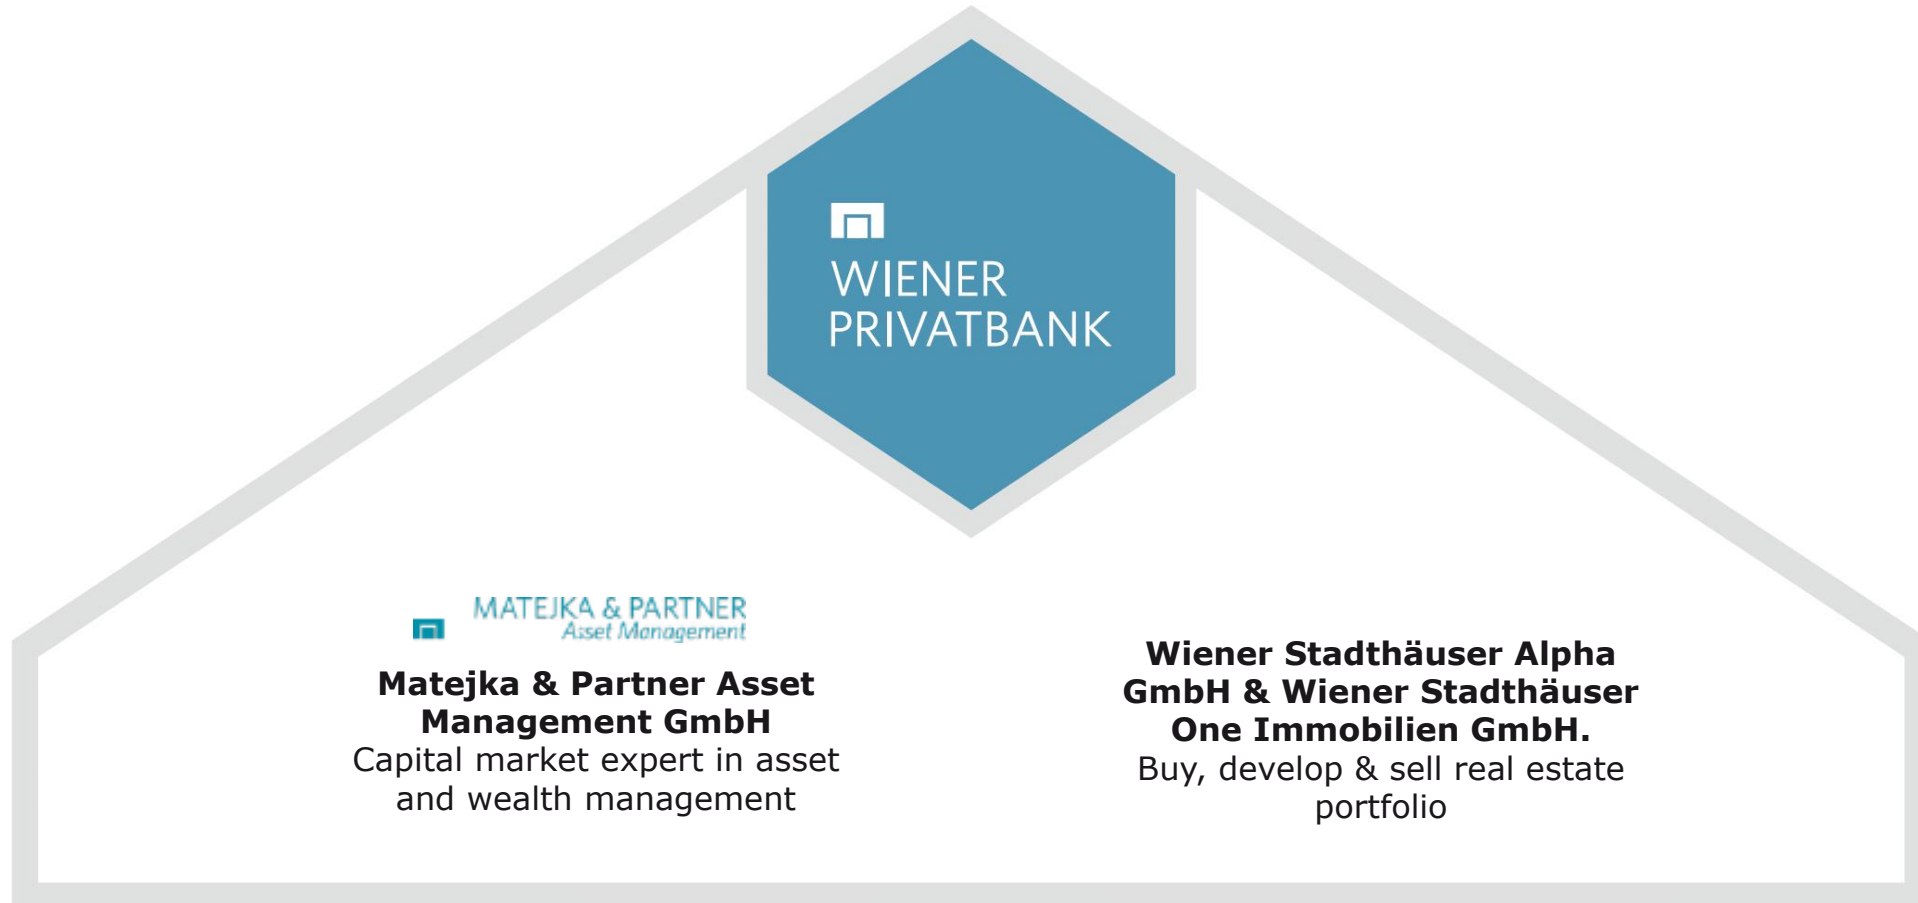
WIENER PRIVATBANK

MATEJKA & PARTNER
Asset Management

**Matejka & Partner Asset Management GmbH**
Capital market expert in asset and wealth management

**Wiener Stadthäuser Alpha GmbH & Wiener Stadthäuser One Immobilien GmbH.**
Buy, develop & sell real estate portfolio